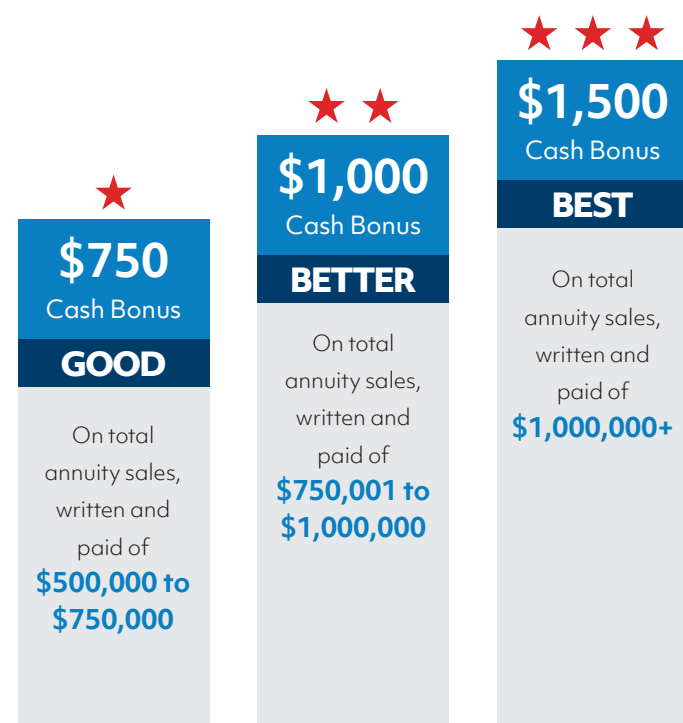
$750
Cash Bonus
GOOD

On total annuity sales, written and paid of
$500,000 to $750,000

$1,000
Cash Bonus
BETTER

On total annuity sales, written and paid of
$750,001 to $1,000,000

$1,500
Cash Bonus
BEST

On total annuity sales, written and paid of
$1,000,000+